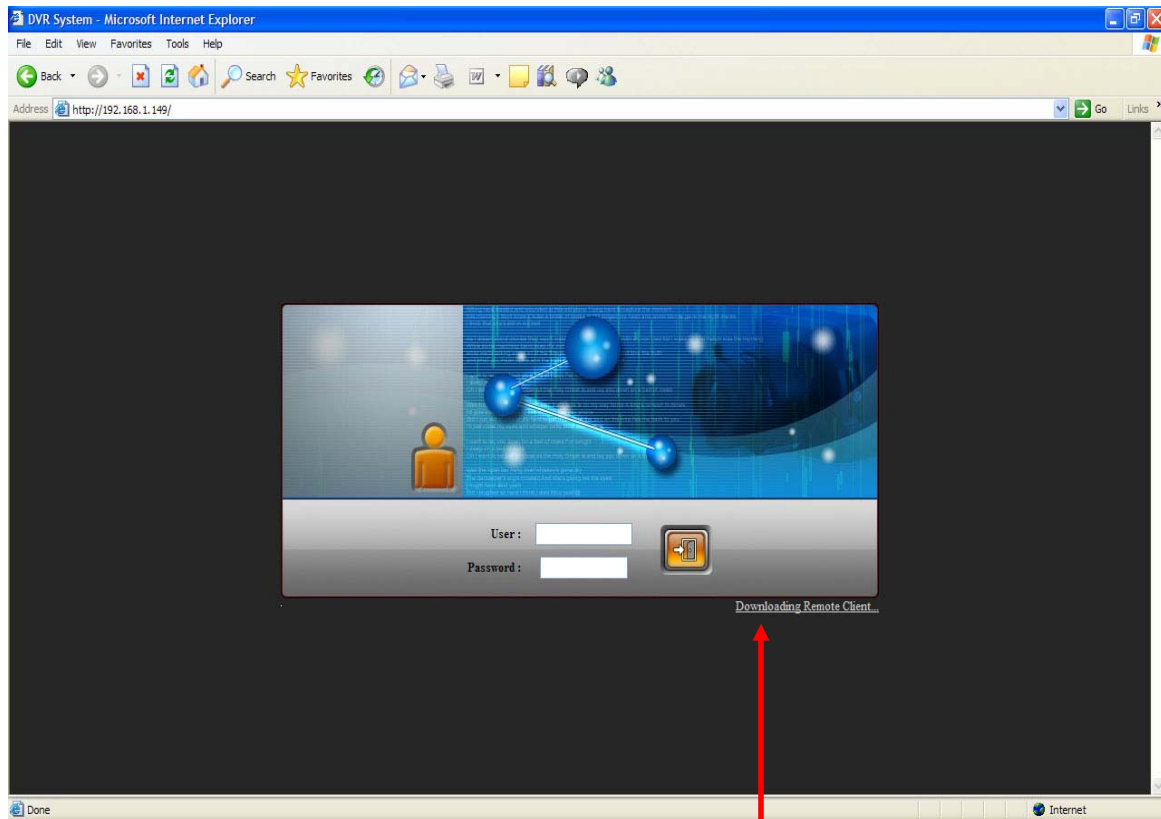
DVR System - Microsoft Internet Explorer

File Edit View Favorites Tools Help

Back Search Favorites

Address http://192.168.1.149/

Go Links

User :

Password :

Downloading Remote Client...

Done

Internet